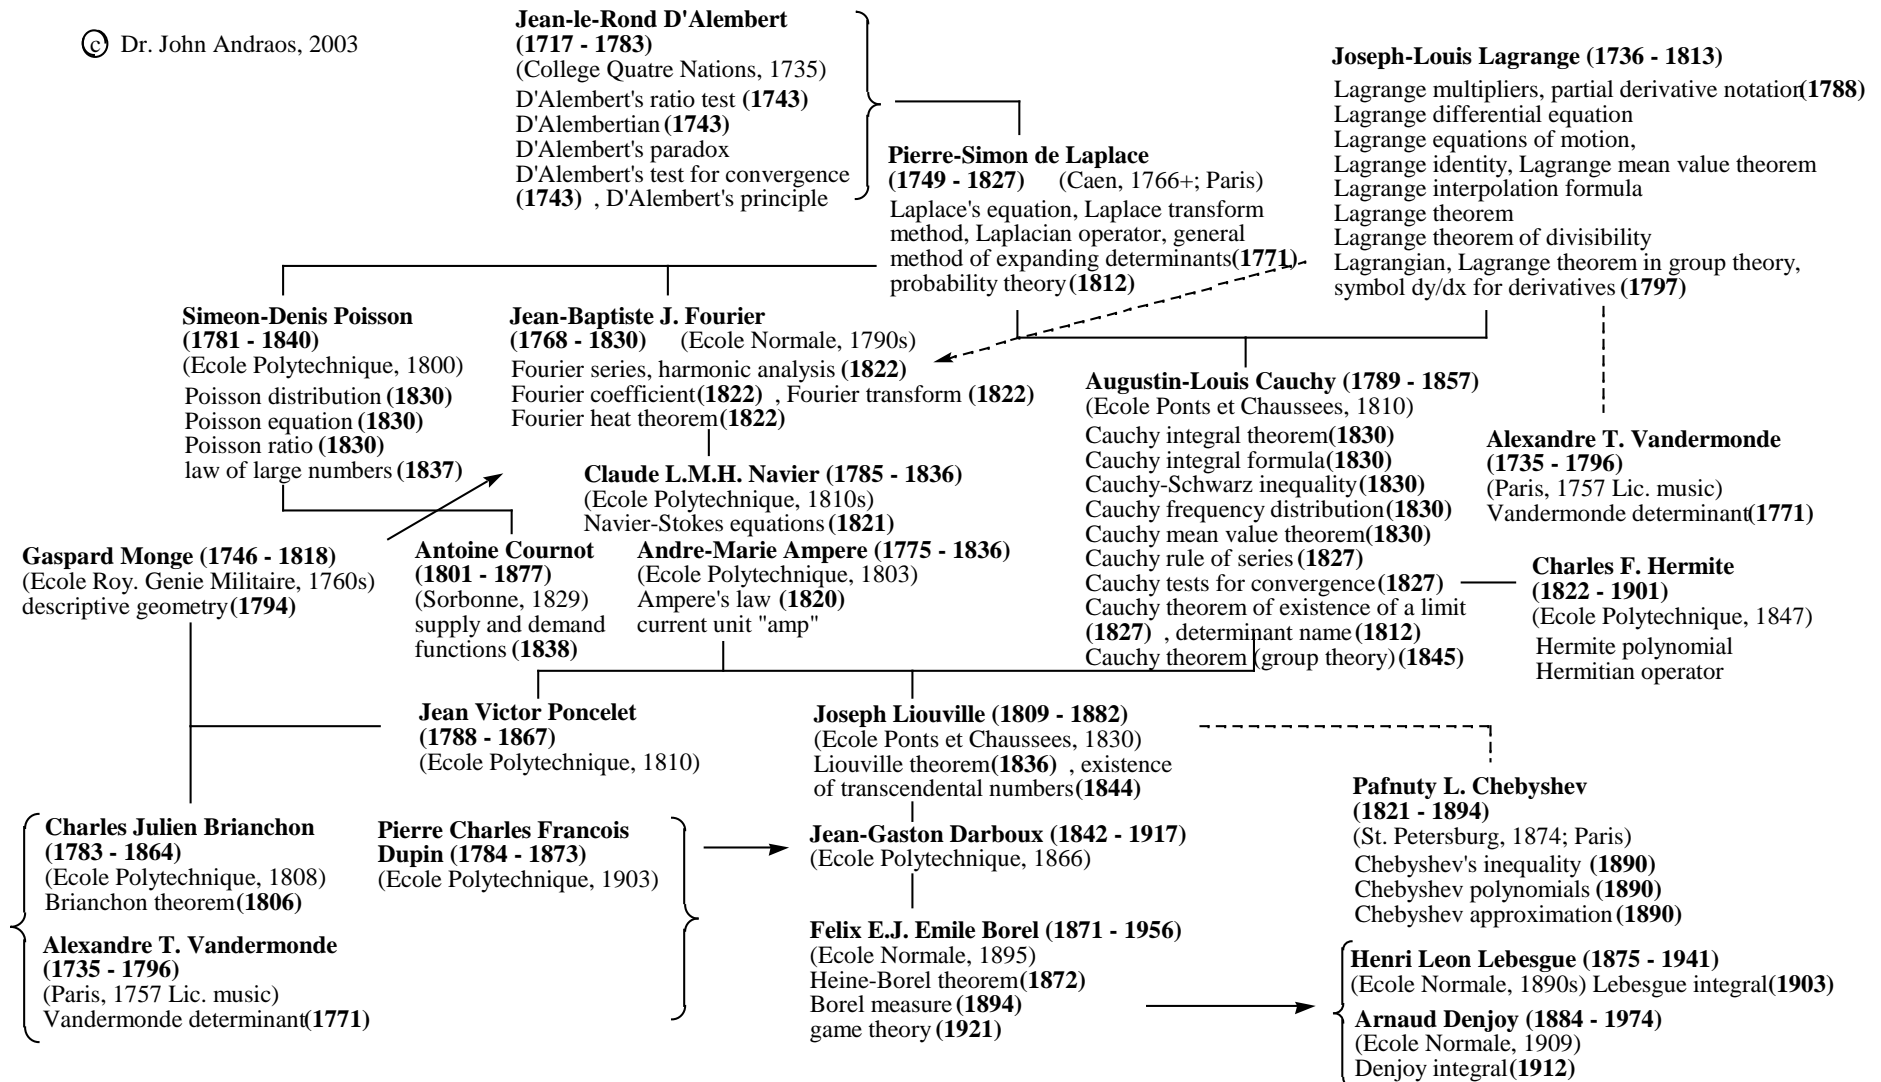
© Dr. John Andraos, 2003

Jean-le-Rond D'Alembert (1717 - 1783)
(College Quatre Nations, 1735)
D'Alembert's ratio test (1743)
D'Alembertian (1743)
D'Alembert's paradox
D'Alembert's test for convergence (1743) , D'Alembert's principle

Joseph-Louis Lagrange (1736 - 1813)
Lagrange multipliers, partial derivative notation (1788)
Lagrange differential equation
Lagrange equations of motion,
Lagrange identity, Lagrange mean value theorem
Lagrange interpolation formula
Lagrange theorem
Lagrange theorem of divisibility
Lagrangian, Lagrange theorem in group theory, symbol dy/dx for derivatives (1797)

Pierre-Simon de Laplace (1749 - 1827) (Caen, 1766+; Paris)
Laplace's equation, Laplace transform method, Laplacian operator, general method of expanding determinants (1771) probability theory (1812)

Simeon-Denis Poisson (1781 - 1840)
(Ecole Polytechnique, 1800)
Poisson distribution (1830)
Poisson equation (1830)
Poisson ratio (1830)
law of large numbers (1837)

Jean-Baptiste J. Fourier (1768 - 1830) (Ecole Normale, 1790s)
Fourier series, harmonic analysis (1822)
Fourier coefficient (1822) , Fourier transform (1822)
Fourier heat theorem (1822)

Augustin-Louis Cauchy (1789 - 1857)
(Ecole Ponts et Chaussees, 1810)
Cauchy integral theorem (1830)
Cauchy integral formula (1830)
Cauchy-Schwarz inequality (1830)
Cauchy frequency distribution (1830)
Cauchy mean value theorem (1830)
Cauchy rule of series (1827)
Cauchy tests for convergence (1827)
Cauchy theorem of existence of a limit (1827) , determinant name (1812)
Cauchy theorem (group theory) (1845)

Alexandre T. Vandermonde (1735 - 1796)
(Paris, 1757 Lic. music)
Vandermonde determinant (1771)

Claude L.M.H. Navier (1785 - 1836)
(Ecole Polytechnique, 1810s)
Navier-Stokes equations (1821)

Gaspard Monge (1746 - 1818)
(Ecole Roy. Genie Militaire, 1760s)
descriptive geometry (1794)

Antoine Cournot (1801 - 1877)
(Sorbonne, 1829)
supply and demand functions (1838)

Andre-Marie Ampere (1775 - 1836)
(Ecole Polytechnique, 1803)
Ampere's law (1820)
current unit "amp"

Charles F. Hermite (1822 - 1901)
(Ecole Polytechnique, 1847)
Hermite polynomial
Hermitian operator

Jean Victor Poncelet (1788 - 1867)
(Ecole Polytechnique, 1810)

Joseph Liouville (1809 - 1882)
(Ecole Ponts et Chaussees, 1830)
Liouville theorem (1836) , existence of transcendental numbers (1844)

Pafnuty L. Chebyshev (1821 - 1894)
(St. Petersburg, 1874; Paris)
Chebyshev's inequality (1890)
Chebyshev polynomials (1890)
Chebyshev approximation (1890)

Charles Julien Brianchon (1783 - 1864)
(Ecole Polytechnique, 1808)
Brianchon theorem (1806)

Alexandre T. Vandermonde (1735 - 1796)
(Paris, 1757 Lic. music)
Vandermonde determinant (1771)

Pierre Charles Francois Dupin (1784 - 1873)
(Ecole Polytechnique, 1903)

Jean-Gaston Darboux (1842 - 1917)
(Ecole Polytechnique, 1866)

Felix E.J. Emile Borel (1871 - 1956)
(Ecole Normale, 1895)
Heine-Borel theorem (1872)
Borel measure (1894)
game theory (1921)

Henri Leon Lebesgue (1875 - 1941)
(Ecole Normale, 1890s) Lebesgue integral (1903)

Arnaud Denjoy (1884 - 1974)
(Ecole Normale, 1909)
Denjoy integral (1912)